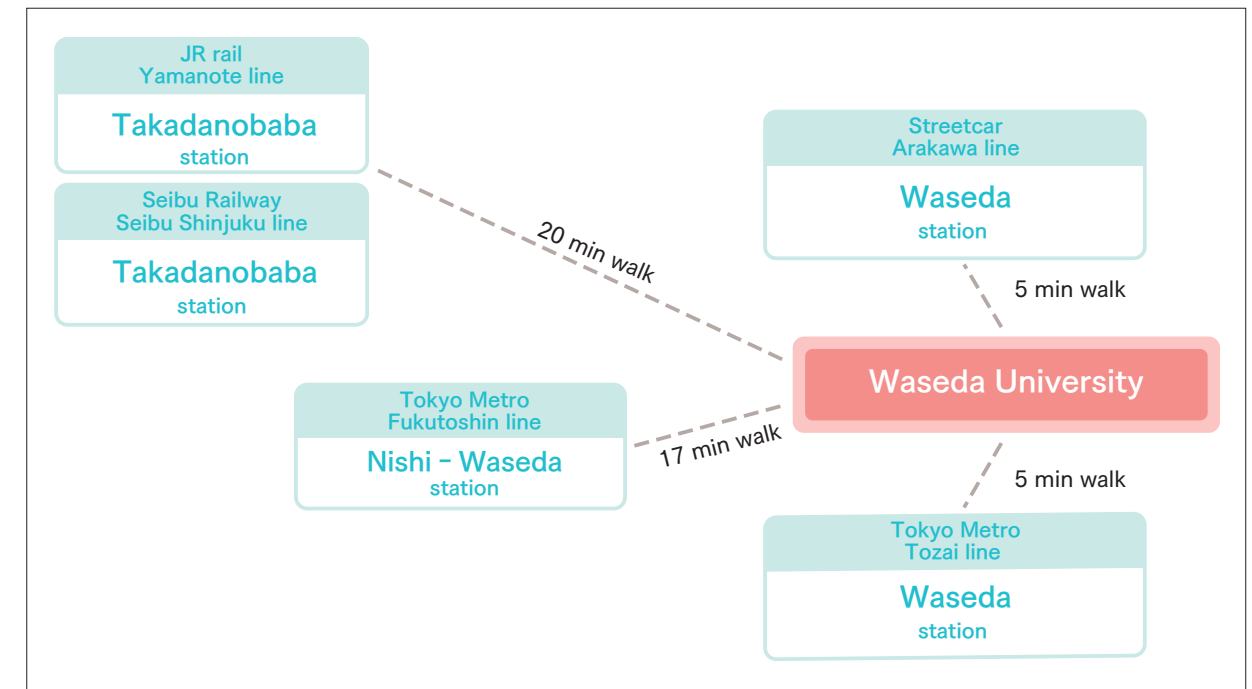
JR rail
Yamanote line

Takadanobaba
station

Seibu Railway
Seibu Shinjuku line

Takadanobaba
station

20 min walk

Streetcar
Arakawa line

Waseda
station

5 min walk

Waseda University

Tokyo Metro
Fukutoshin line

Nishi - Waseda
station

17 min walk

5 min walk

Tokyo Metro
Tozai line

Waseda
station